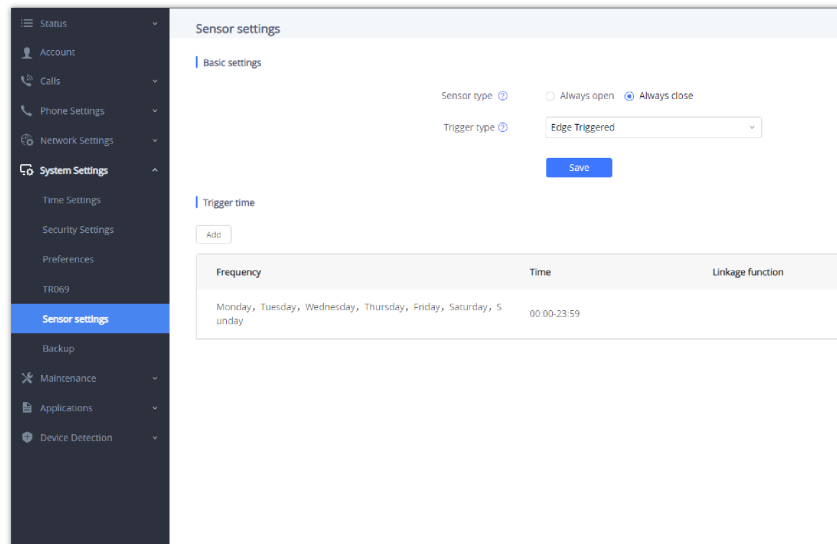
Status
Account
Calls
Phone Settings
Network Settings
System Settings
Time Settings
Security Settings
Preferences
TR069
Sensor settings
Backup
Maintenance
Applications
Device Detection

Sensor settings

Basic settings

Sensor type
Always open
Always close

Trigger type
Edge Triggered

Save

Trigger time

Add

| Frequency | Time | Linkage function |
|---|---|---|
| Monday, Tuesday, Wednesday, Thursday, Friday, Saturday, Sunday | 00:00-23:59 | |